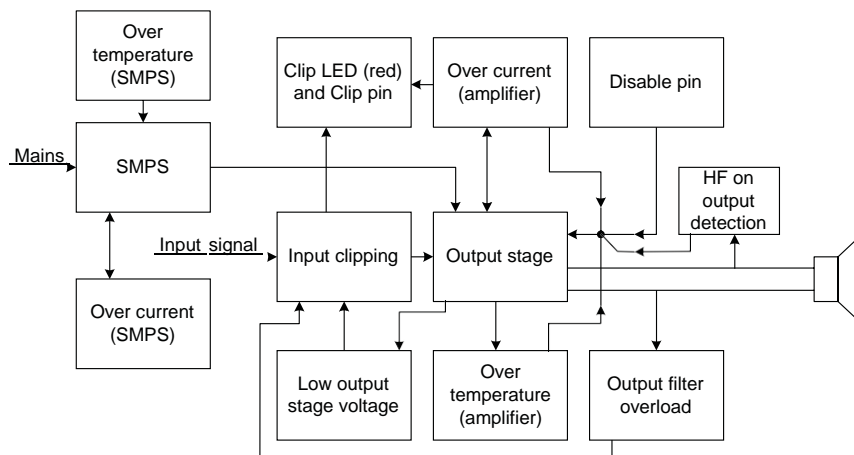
Over temperature (SMPS)

Clip LED (red) and Clip pin

Over current (amplifier)

Disable pin

Mains

SMPS

HF on output detection

Input signal

Input clipping

Output stage

Over current (SMPS)

Low output stage voltage

Over temperature (amplifier)

Output filter overload